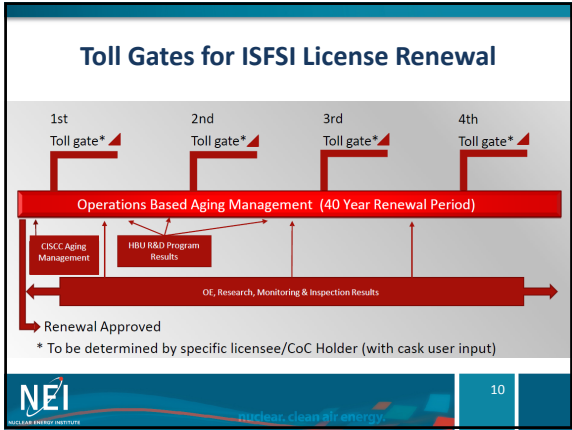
Toll Gates for ISFSI License Renewal

1st
Toll gate*

2nd
Toll gate*

3rd
Toll gate*

4th
Toll gate*

Operations Based Aging Management (40 Year Renewal Period)

CISCC Aging Management

HBU R&D Program Results

OE, Research, Monitoring & Inspection Results

Renewal Approved

* To be determined by specific licensee/CoC Holder (with cask user input)

NEI
NUCLEAR ENERGY INSTITUTE

nuclear. clean air energy.

10